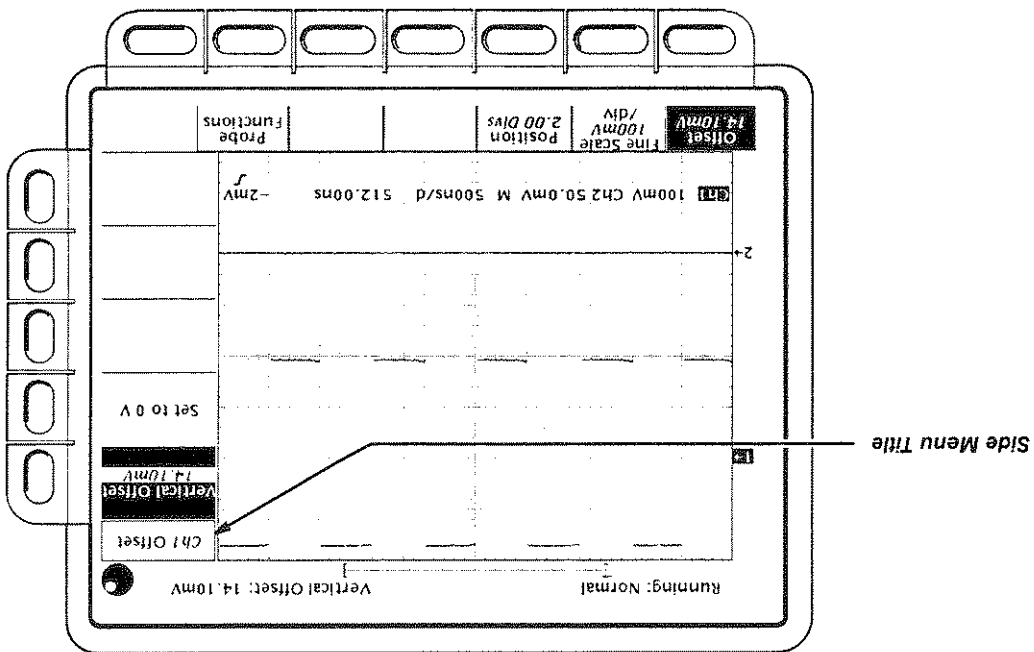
Side Menu Title

Running: Normal

Vertical Offset: 14.10mV

Ch1 Offset

Vertical Offset

14.10mV

Set to 0 V

Ch1 100mV Ch2 50.0mV M 500ns/d 512.00ns -2mV

Offset 14.10mV

Fine Scale 100mV /div

Position 2.00 Divs

Probe Functions